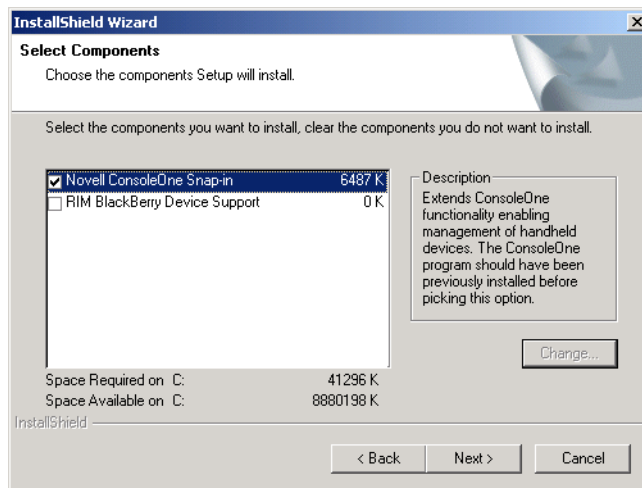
InstallShield Wizard

Select Components

Choose the components Setup will install.

Select the components you want to install, clear the components you do not want to install.

| | |
|---|---|
| ☑ Novell ConsoleOne Snap-in | 6487 K |
| ☐ RIM BlackBerry Device Support | 0 K |

Description

Extends ConsoleOne functionality enabling management of handheld devices. The ConsoleOne program should have been previously installed before picking this option.

Change...

Space Required on C: 41296 K

Space Available on C: 8880198 K

InstallShield

< Back

Next >

Cancel